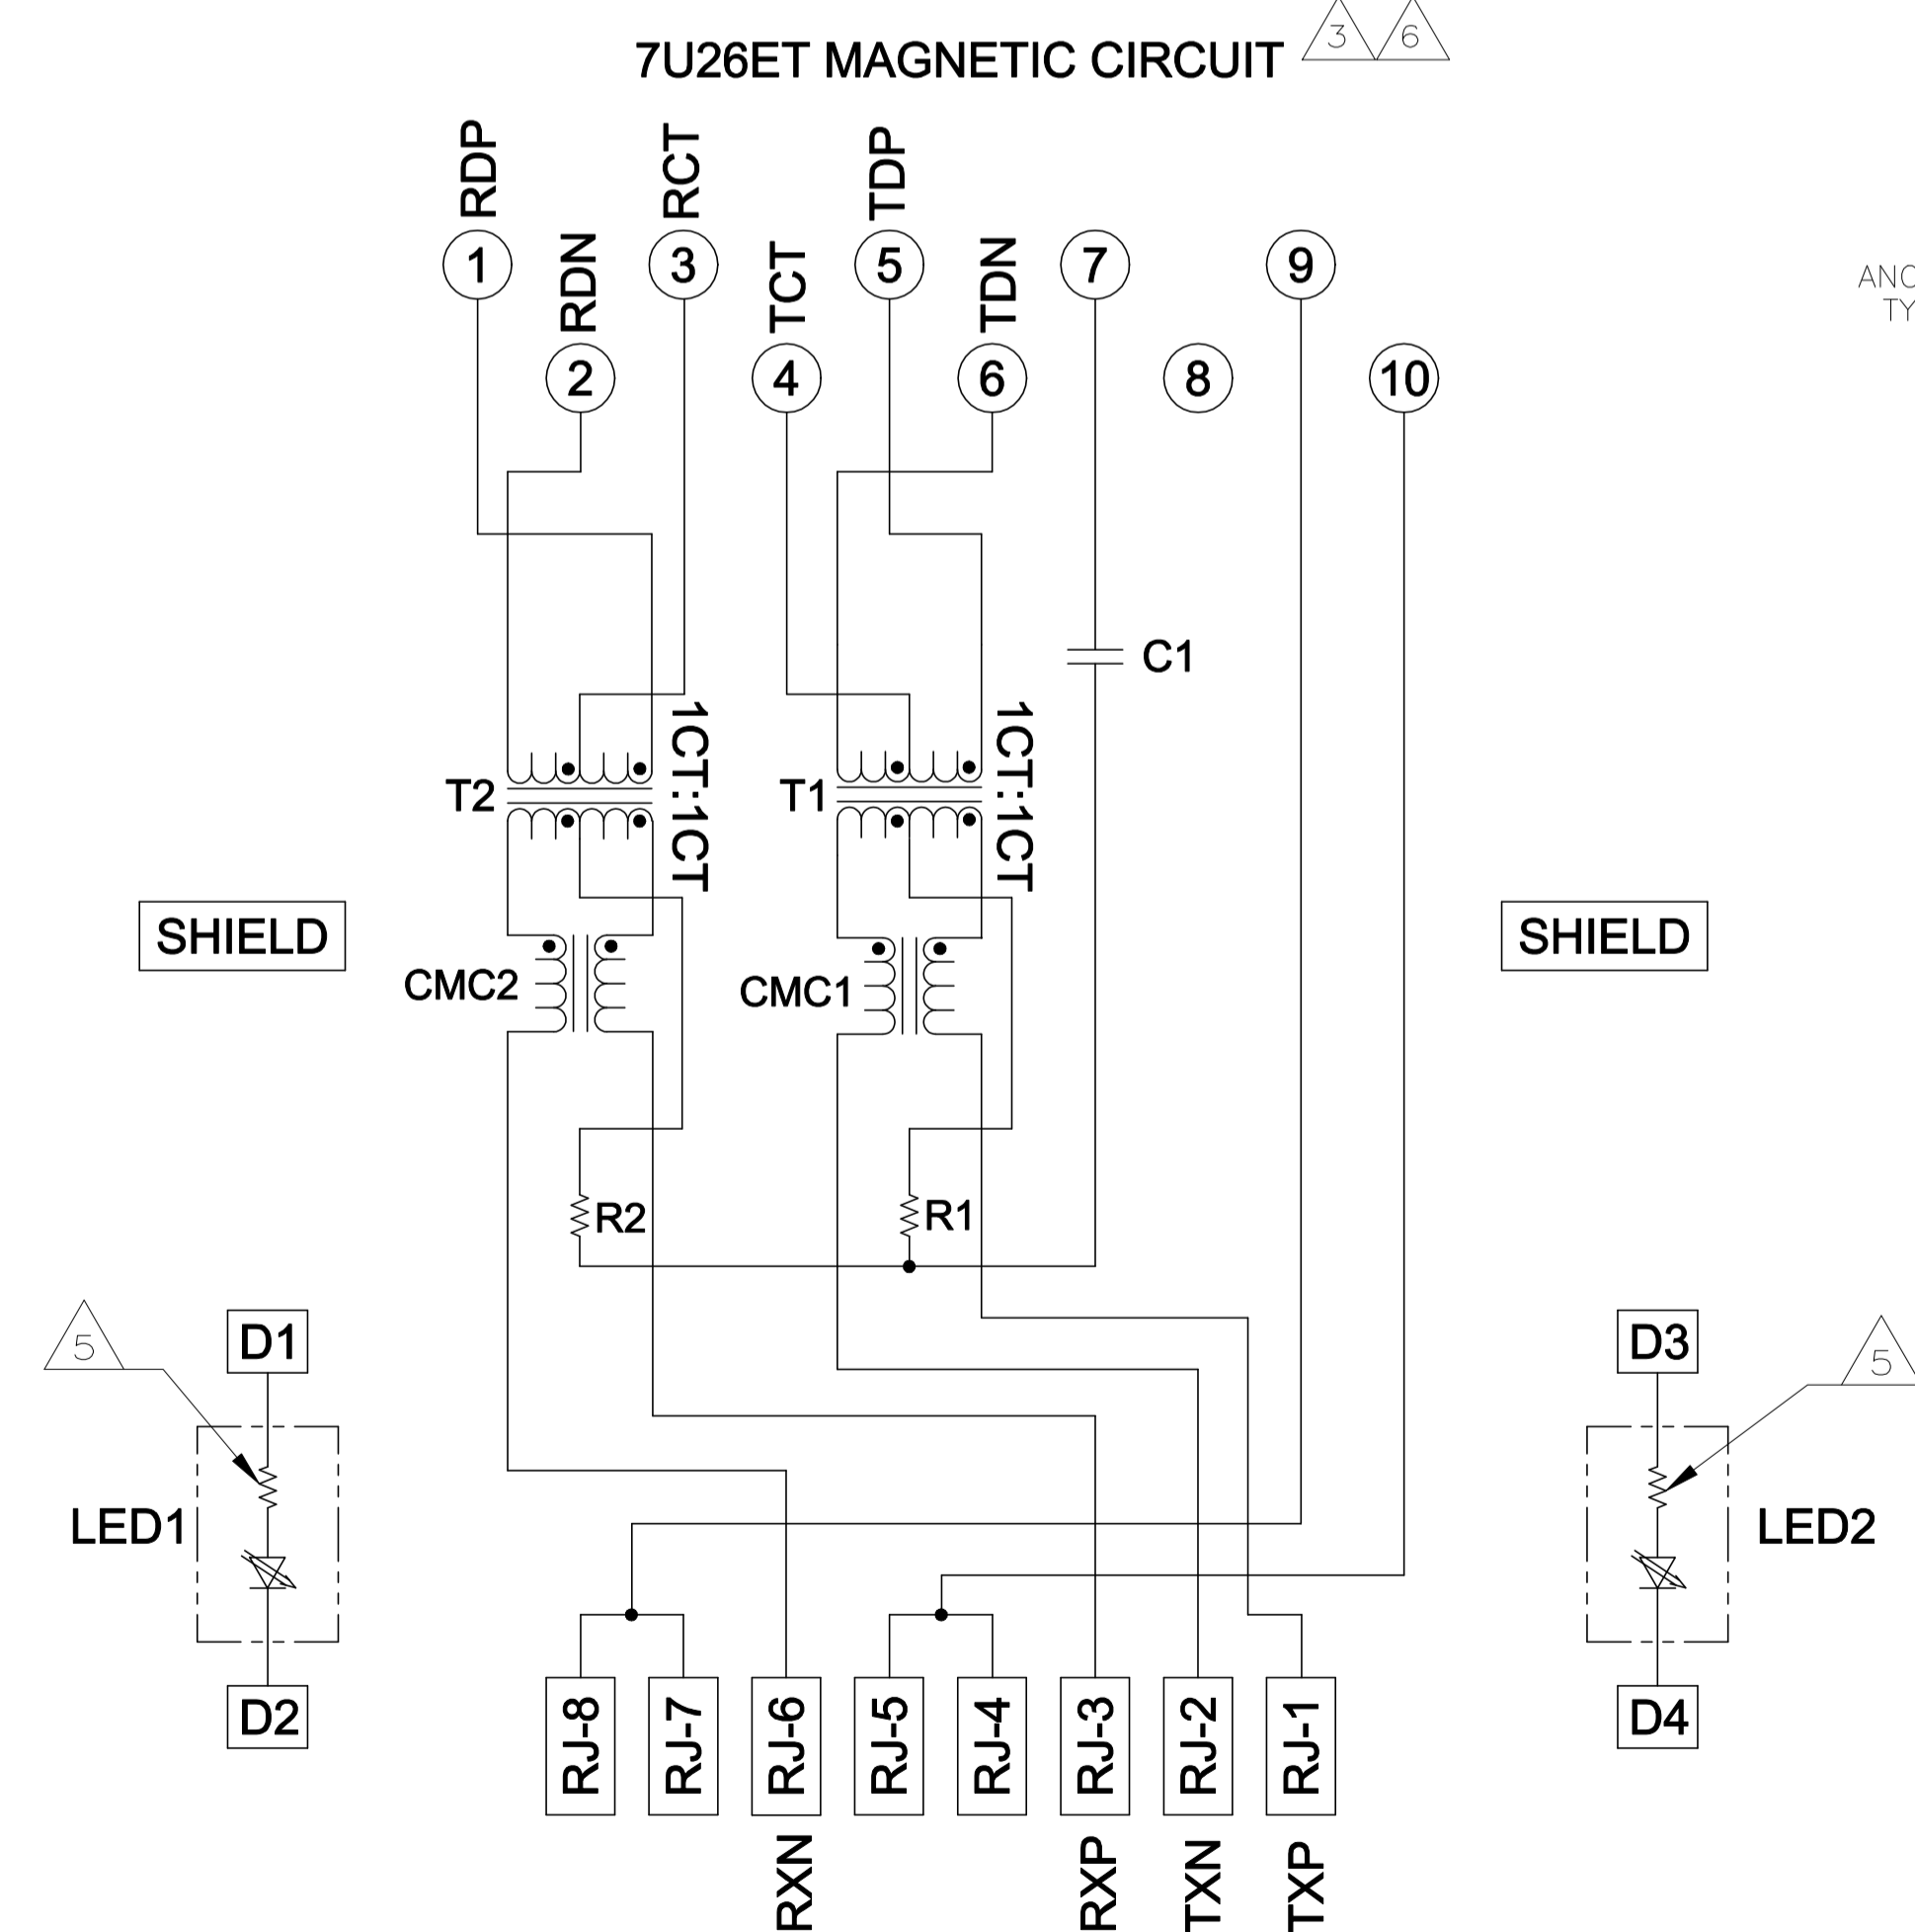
7U26ET MAGNETIC CIRCUIT 3 6

RDP RCT TDP
1 RDN 3 TCT 5 TDN 7 9
2 4 6 8 10

ANC
TY

C1

T2 1CT:1CT T1 1CT:1CT

SHIELD SHIELD

CMC2 CMC1

R2 R1

5 D1 D3 5

LED1 LED2

D2 D4

RJ-8 RJ-7 RJ-6 RJ-5 RJ-4 RJ-3 RJ-2 RJ-1

RXN RXP TXN TXP